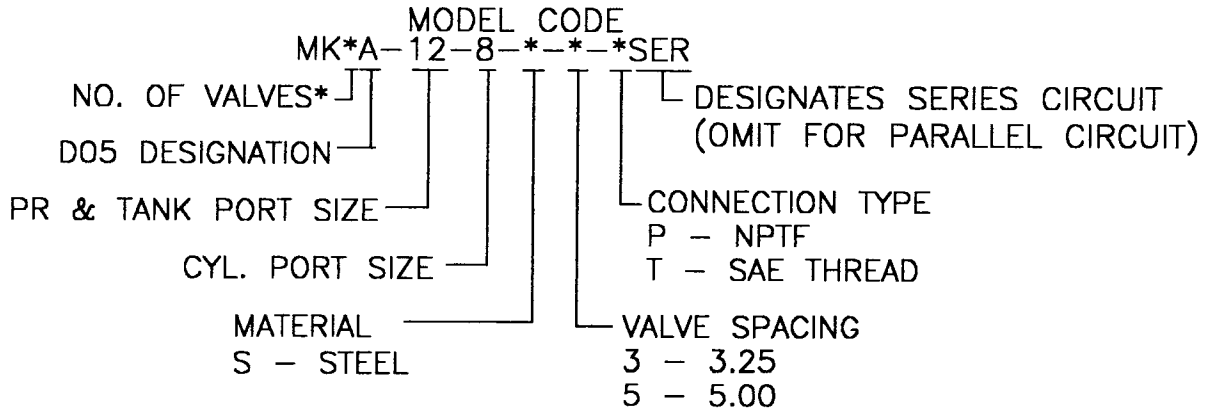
MODEL CODE
MK*A-12-8-*-*-*SER

NO. OF VALVES*

D05 DESIGNATION

PR & TANK PORT SIZE

CYL. PORT SIZE

MATERIAL
S – STEEL

DESIGNATES SERIES CIRCUIT
(OMIT FOR PARALLEL CIRCUIT)

CONNECTION TYPE
P – NPTF
T – SAE THREAD

VALVE SPACING
3 – 3.25
5 – 5.00